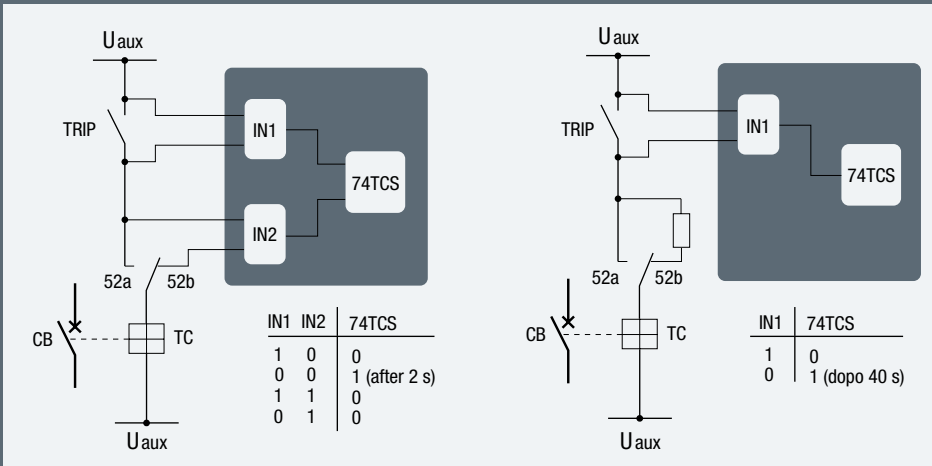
Uaux

TRIP

IN1

74TCS

IN2

52a

52b

CB

TC

Uaux

| IN1 | IN2 | 74TCS |
|---|---|---|
| 1 | 0 | 0 |
| 0 | 0 | 1 (after 2 s) |
| 1 | 1 | 0 |
| 0 | 1 | 0 |

Uaux

TRIP

IN1

74TCS

52a

52b

CB

TC

Uaux

| IN1 | 74TCS |
|---|---|
| 1 | 0 |
| 0 | 1 (dopo 40 s) |